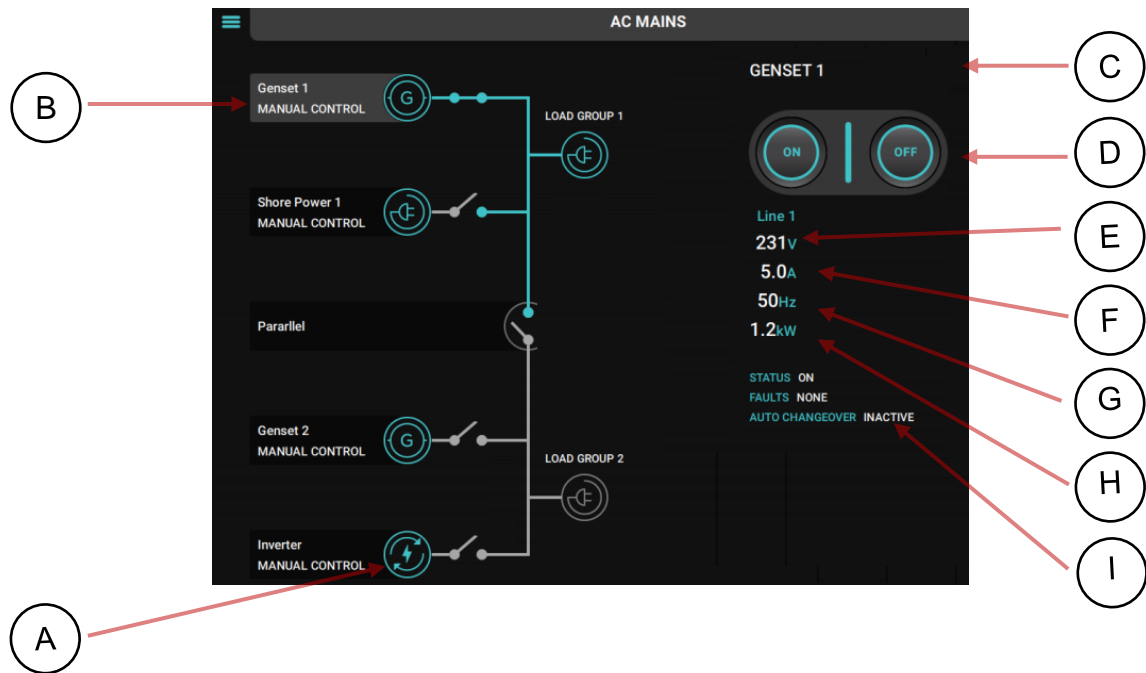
AC MAINS

B

Genset 1
MANUAL CONTROL

LOAD GROUP 1

Shore Power 1
MANUAL CONTROL

Pararllel

Genset 2
MANUAL CONTROL

LOAD GROUP 2

Inverter
MANUAL CONTROL

A

GENSET 1

C

ON

OFF

D

Line 1

231V

E

5.0A

F

50Hz

1.2kW

G

STATUS ON
FAULTS NONE
AUTO CHANGEOVER INACTIVE

H

I